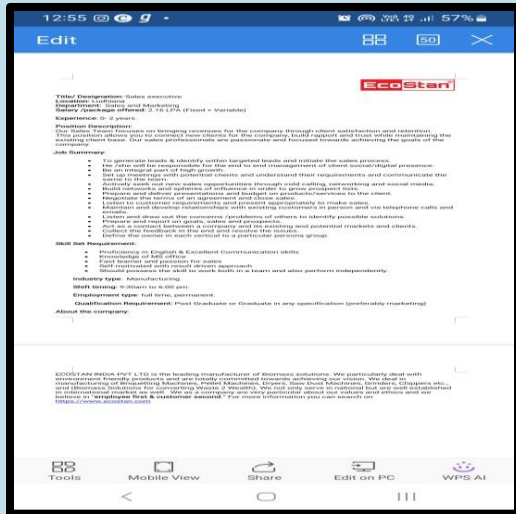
12:55 57%

Edit

EcoStan

Title/ Designation: Sales executive
Location: Ludhiana
Department: Sales and Marketing
Salary /package offered: 2.16 LPA (Fixed + Variable)

Experience: 0- 2 years.

Position Description:
Our Sales Team focuses on bringing revenues for the company through client satisfaction and retention. This position allows you to connect new clients for the company, build rapport and trust while maintaining the existing client base. Our sales professionals are passionate and focused towards achieving the goals of the company.

Job Summary:

- To generate leads & identify within targeted leads and initiate the sales process.
- He /she will be responsible for the end to end management of client social/digital presence.
- Be an integral part of its high growth
- Set up meetings with potential clients and understand their requirements and communicate the same to the team.
- Actively seek out new sales opportunities through cold calling, networking and social media.
- Build networks and spheres of influence in order to grow prospect lists.
- Prepare and deliver presentations and budget on products/services to the client.
- Negotiate the terms of an agreement and close sales.
- Listen to customer requirements and present appropriately to make sales.
- Maintain and develop relationships with existing customers in person and via telephone calls and emails.
- Listen and draw out the concerns /problems of others to identify possible solutions.
- Prepare and report on goals, sales and prospects.
- Act as a contact between a company and its existing and potential markets and clients.
- Collect the feedback to the end and resolve the issues.
- Advise the owner in each service to a particular persons group.

Skill Set Requirement:

- Proficiency in English & Excellent Communication skills
- Knowledge of MS office
- Fast learner and passion for sales
- Self-motivated with result driven approach
- Should possess the skill to work both in a team and also perform independently.

Industry type: Manufacturing.

Shift timing: 9.30am to 6.00 pm.

Employment type: full time, permanent.

Qualification Requirement: Post Graduate or Graduate in any specification (preferably marketing)

About the company:

ECOSTAN INDIA PVT LTD is the leading manufacturer of Biomass solutions. We particularly deal with environment friendly products and are totally committed towards achieving our vision. We deal in manufacturing of Briquetting Machines, Pellet Machines, Dryers, Saw Dust Machines, Grinders, Chippers etc., and Biomass Solutions for converting Waste 2 Wealth. We not only serve in national but are well established in international market as well. We as a company are very particular about our values and ethics and we believe in "employee first & customer second". For more information you can search on https://www.ecostan.com

Tools Mobile View Share Edit on PC WPS AI